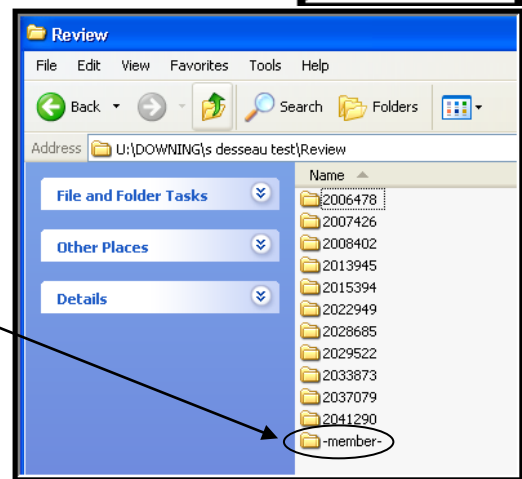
Review

File Edit View Favorites Tools Help

Back Search Folders

Address U:\DOWNING\s desseau test\Review

File and Folder Tasks

Other Places

Details

Name

2006478
2007426
2008402
2013945
2015394
2022949
2028685
2029522
2033873
2037079
2041290
-member-